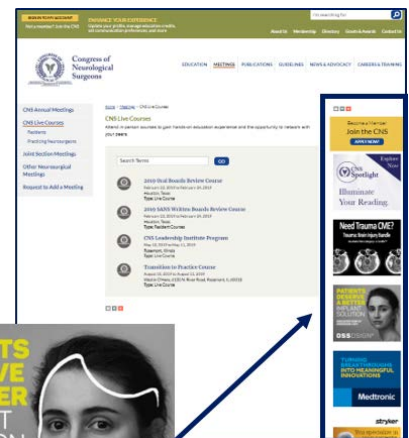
SIGN IN TO MY ACCOUNT
Not a member? Join the CNS

ENHANCE YOUR EXPERIENCE
Update your profile, manage education credits, add communication preferences and more

I'm searching for

About Us Membership Directory Grants & Awards Contact Us

Congress of Neurological Surgeons

EDUCATION MEETINGS PUBLICATIONS GUIDELINES NEWS & ADVOCACY CAREERS & TRAINING

CNS Annual Meetings
CNS Live Courses
Residents
Practicing Neurosurgeons
Joint Section Meetings
Other Neurosurgical Meetings
Request to Add a Meeting

Home > Meetings > CNS Live Courses

CNS Live Courses

Attend in person courses to gain hands-on education experience and the opportunity to network with your peers.

Search Terms

GO

2019 Oral Boards Review Course
February 22, 2019 to February 24, 2019
Houston, Texas
Type: Live Course

2019 SANS Written Boards Review Course
February 22, 2019 to February 24, 2019
Houston, Texas
Type: Resident Course

CNS Leadership Institute Program
May 10, 2019 to May 11, 2019
Rosemont, Illinois
Type: Live Course

Transition to Practice Course
August 10, 2019 to August 11, 2019
Rosemont, Illinois
Type: Live Course

Become a Member
Join the CNS
APPLY NOW!

CNS Spotlight
Illuminate Your Reading

Need Trauma CME?

PATIENTS DESERVE A BETTER IMPLANT SOLUTION
DSS

TURNING INSIGHTS INTO MEANINGFUL INNOVATIONS
Medtronic

stryker

TS
VE
ER
T
N